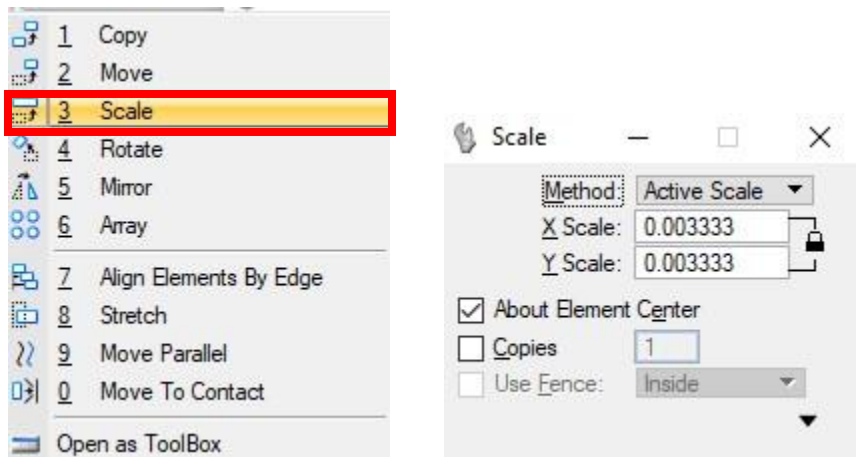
1 Copy
2 Move
3 Scale
4 Rotate
5 Mirror
6 Array
7 Align Elements By Edge
8 Stretch
9 Move Parallel
0 Move To Contact
Open as ToolBox

Scale

Method: Active Scale
X Scale: 0.003333
Y Scale: 0.003333
About Element Center
Copies 1
Use Fence: Inside